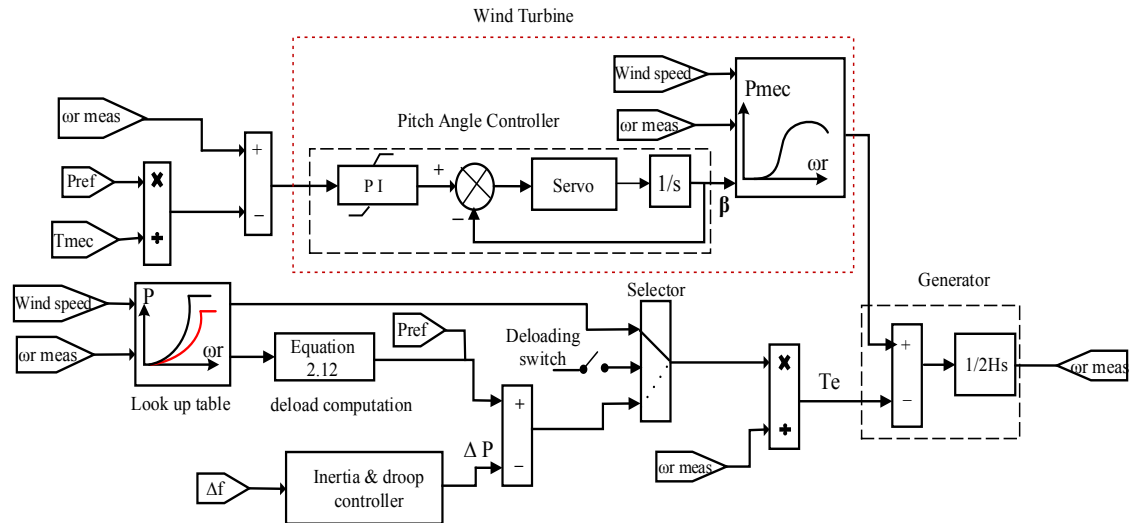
Wind Turbine

ωr meas

Pref

Tmec

✖

✚

+

−

Pitch Angle Controller

P I

+

−

Servo

1/s

β

Wind speed

ωr meas

Pmec

ωr

Wind speed

ωr meas

P

ωr

Look up table

Equation 2.12

deload computation

Pref

Deloading switch

Selector

+

−

Δ P

Δf

Inertia & droop controller

ωr meas

✖

✚

Te

Generator

+

−

1/2Hs

ωr meas